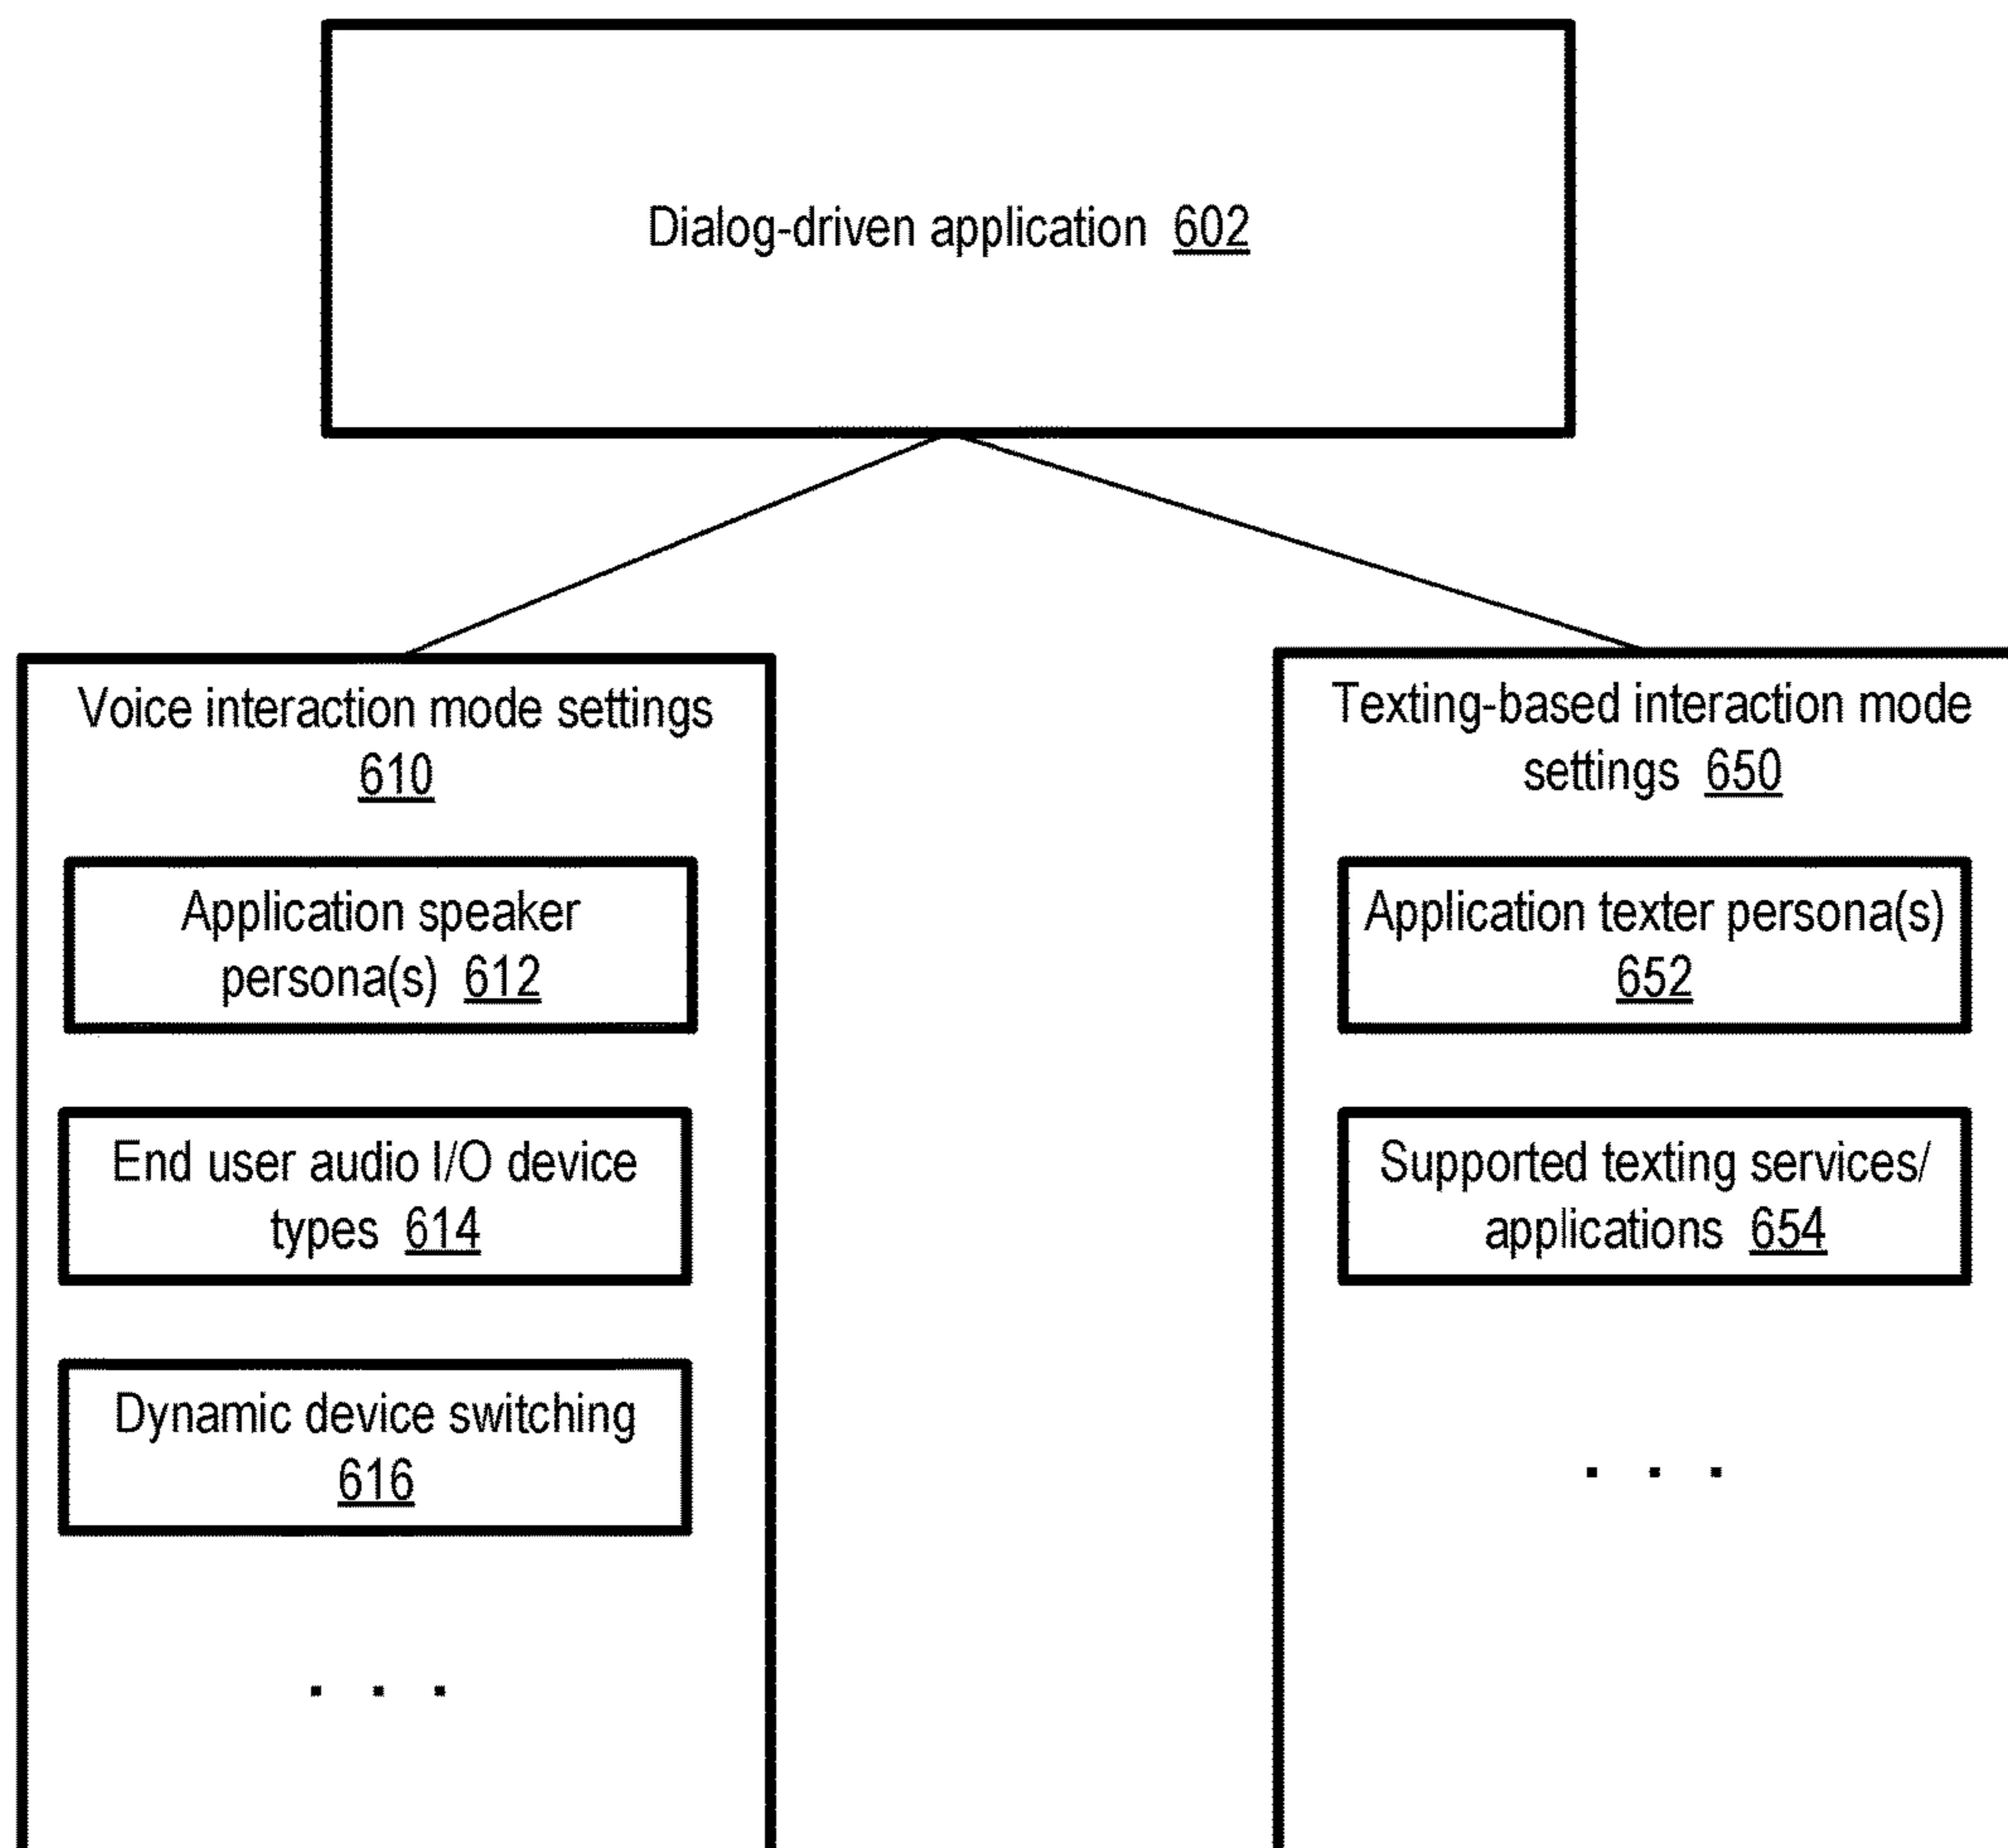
Dialog-driven application 602

Voice interaction mode settings 610

Application speaker persona(s) 612

End user audio I/O device types 614

Dynamic device switching 616

. . .

Texting-based interaction mode settings 650

Application texter persona(s) 652

Supported texting services/ applications 654

. . .